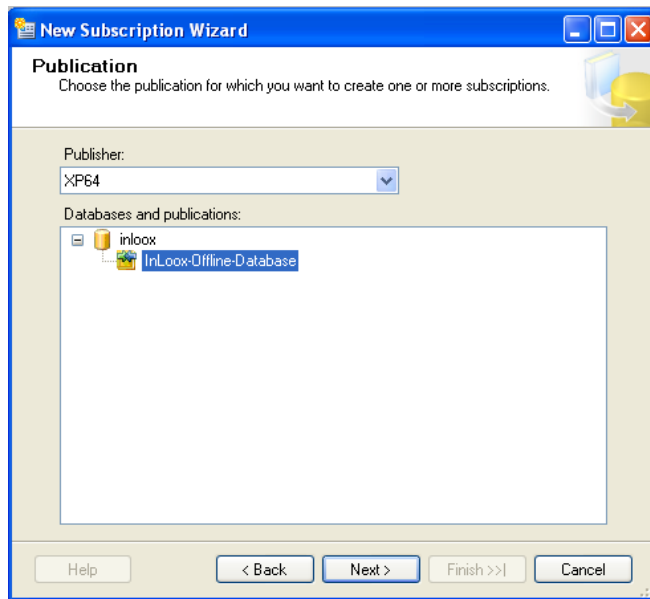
New Subscription Wizard

Publication
Choose the publication for which you want to create one or more subscriptions.

Publisher:
XP64

Databases and publications:
inloox
InLoox-Offline-Database

Help
< Back
Next >
Finish >>|
Cancel